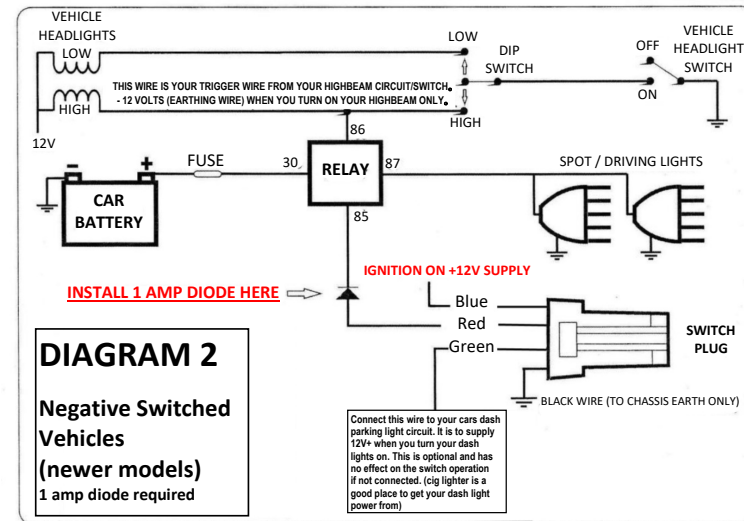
VEHICLE HEADLIGHTS

LOW

HIGH

12V

LOW

DIP SWITCH

HIGH

OFF

ON

VEHICLE HEADLIGHT SWITCH

THIS WIRE IS YOUR TRIGGER WIRE FROM YOUR HIGHBEAM CIRCUIT/SWITCH. - 12 VOLTS (EARTHING WIRE) WHEN YOU TURN ON YOUR HIGHBEAM ONLY.

86

30

RELAY

87

85

FUSE

CAR BATTERY

SPOT / DRIVING LIGHTS

IGNITION ON +12V SUPPLY

INSTALL 1 AMP DIODE HERE

Blue

Red

Green

SWITCH PLUG

BLACK WIRE (TO CHASSIS EARTH ONLY)

DIAGRAM 2

Negative Switched Vehicles (newer models)

1 amp diode required

Connect this wire to your cars dash parking light circuit. It is to supply 12V+ when you turn your dash lights on. This is optional and has no effect on the switch operation if not connected. (cig lighter is a good place to get your dash light power from)